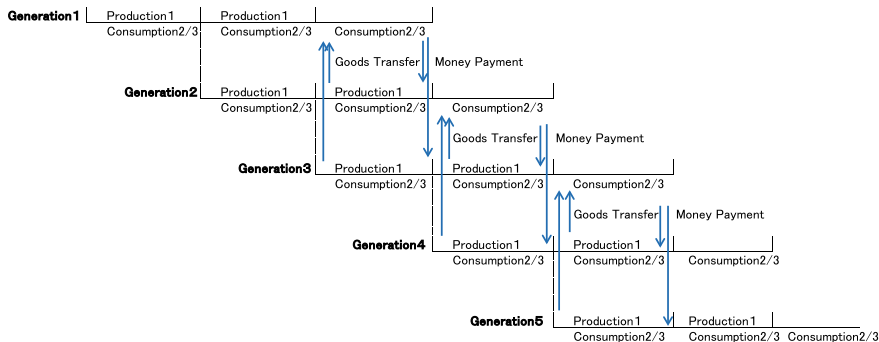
Generation1 Production1 Production1
Consumption2/3 Consumption2/3 Consumption2/3

Goods Transfer Money Payment

Generation2 Production1 Production1
Consumption2/3 Consumption2/3 Consumption2/3

Goods Transfer Money Payment

Generation3 Production1 Production1
Consumption2/3 Consumption2/3 Consumption2/3

Goods Transfer Money Payment

Generation4 Production1 Production1
Consumption2/3 Consumption2/3 Consumption2/3

Generation5 Production1 Production1
Consumption2/3 Consumption2/3 Consumption2/3